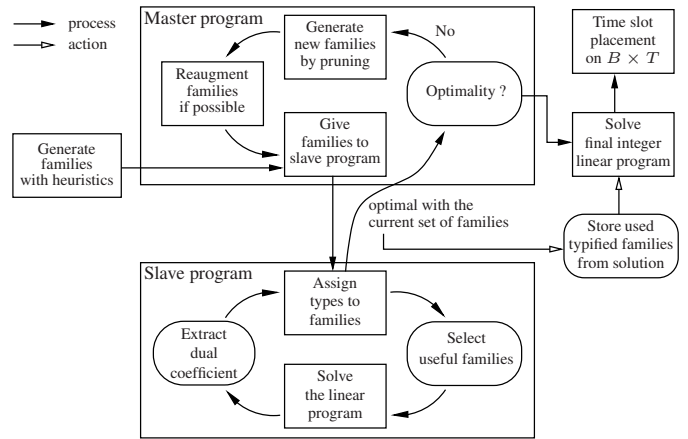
process
action

Master program

Generate new families by pruning

No

Time slot placement on $B \times T$

Reaugment families if possible

Optimality ?

Generate families with heuristics

Give families to slave program

Solve final integer linear program

optimal with the current set of families

Store used typified families from solution

Slave program

Assign types to families

Extract dual coefficient

Select useful families

Solve the linear program